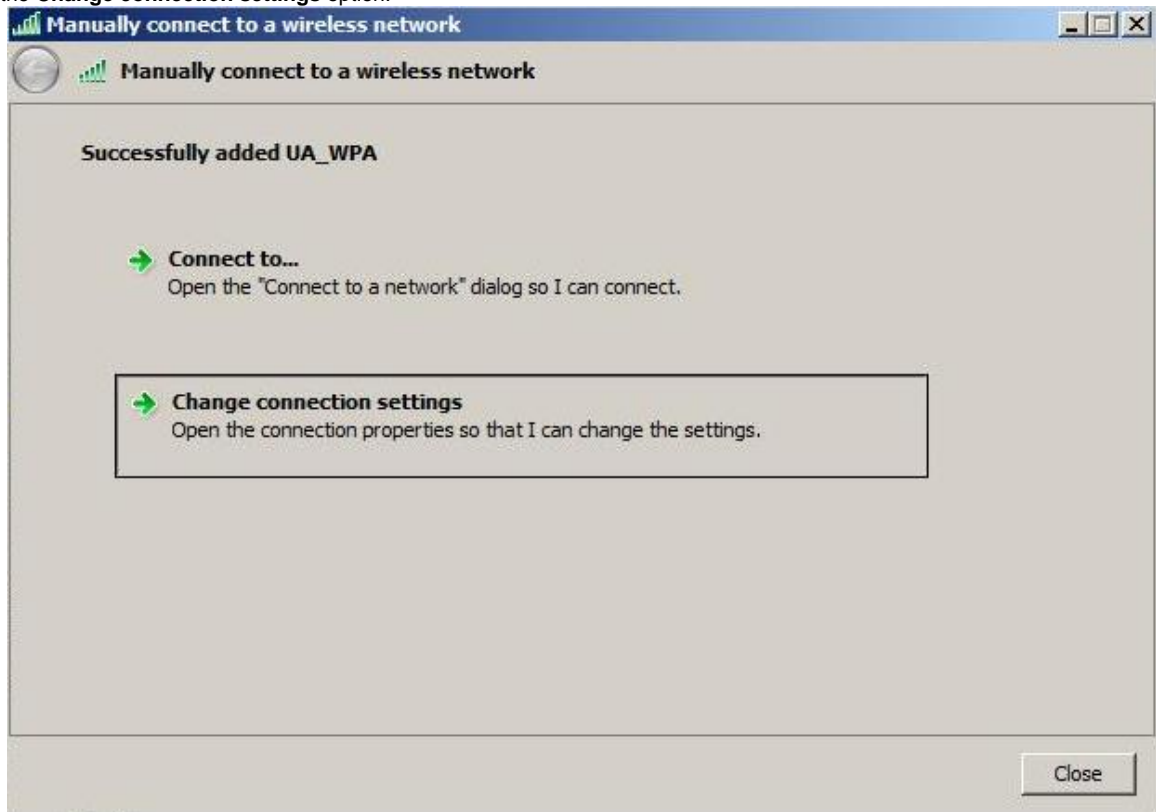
the Change connection settings option.

Manually connect to a wireless network

Manually connect to a wireless network

Successfully added UA_WPA

Connect to...
Open the "Connect to a network" dialog so I can connect.

Change connection settings
Open the connection properties so that I can change the settings.

Close